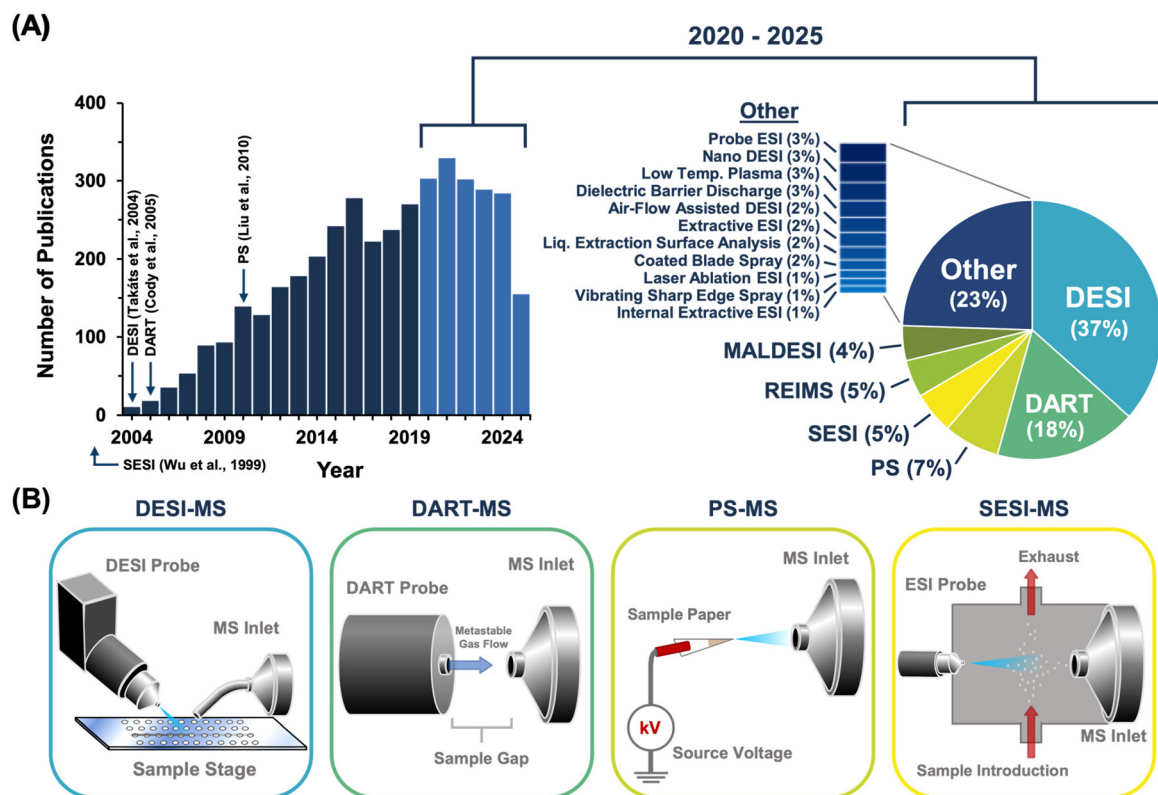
(A)

2020 - 2025

Number of Publications

400
300
200
100
0

DESI (Takáts et al., 2004)
DART (Cody et al., 2005)
PS (Liu et al., 2010)

2004 2009 2014 2019 2024

Year

SESI (Wu et al., 1999)

Other
Probe ESI (3%)
Nano DESI (3%)
Low Temp. Plasma (3%)
Dielectric Barrier Discharge (3%)
Air-Flow Assisted DESI (2%)
Extractive ESI (2%)
Liq. Extraction Surface Analysis (2%)
Coated Blade Spray (2%)
Laser Ablation ESI (1%)
Vibrating Sharp Edge Spray (1%)
Internal Extractive ESI (1%)

Other (23%)
DESI (37%)
DART (18%)
PS (7%)
SESI (5%)
REIMS (5%)
MALDESI (4%)

(B)

DESI-MS
DESI Probe
MS Inlet
Sample Stage

DART-MS
DART Probe
MS Inlet
Metastable Gas Flow
Sample Gap

PS-MS
MS Inlet
Sample Paper
kV
Source Voltage

SESI-MS
Exhaust
ESI Probe
MS Inlet
Sample Introduction